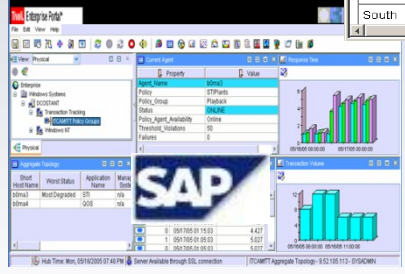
Tivoli. Enterprise Portal*

South

File Edit View Help

View: Physical

Enterprise
Windows Systems
ECOSTANT
Transaction Tracking
ITCAMTT Policy Groups
Windows NT

Physical

Current Agent

| Property | Value |
|---|---|
| Agent_Name | b0ma3 |
| Policy | STIPlants |
| Policy_Group | Playback |
| Status | ONLINE |
| Policy_Agent_Availability | Online |
| Threshold_Violations | 50 |
| Failures | 0 |

Response Time

05/16/05 00:00:00 | 05/17/05 00:00:00

Aggregate Topology

| Short Host Name | Worst Status | Application Name | Mana Serv |
|---|---|---|---|
| b0ma3 | Most Degraded | STI | n/a |
| b0ma4 | | QOS | n/a |

SAP

| | 0 | 05/17/05 01:15:03 | 4.427 |
|---|---|---|---|
| | 0 | 05/17/05 01:15:03 | 5.027 |
| | 0 | 05/17/05 01:15:03 | 5.027 |

Transaction Volume

05/16/05 00:00:00 | 05/17/05 00:00:00

Hub Time: Mon, 05/16/2005 07:48 PM | Server Available through SSL connection | ITCAMTT Aggregate Topology - 9.52.185.113 - SYSADMIN